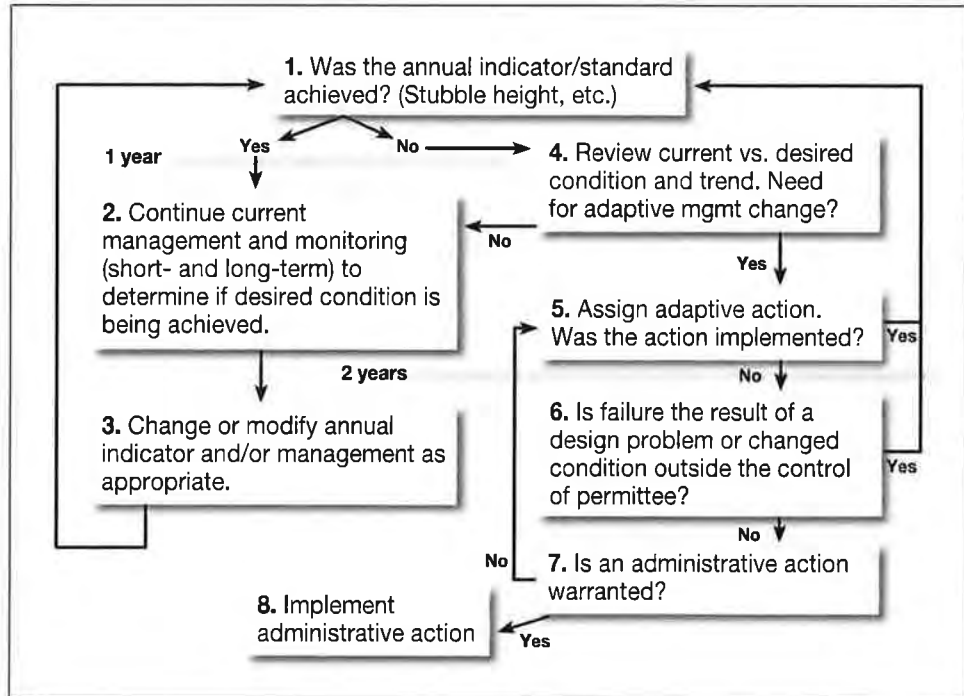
**1.** Was the annual indicator/standard achieved? (Stubble height, etc.)

1 year

Yes

No

**4.** Review current vs. desired condition and trend. Need for adaptive mgmt change?

**2.** Continue current management and monitoring (short- and long-term) to determine if desired condition is being achieved.

No

Yes

**5.** Assign adaptive action. Was the action implemented?

Yes

2 years

No

**3.** Change or modify annual indicator and/or management as appropriate.

**6.** Is failure the result of a design problem or changed condition outside the control of permittee?

Yes

No

No

**7.** Is an administrative action warranted?

**8.** Implement administrative action

Yes